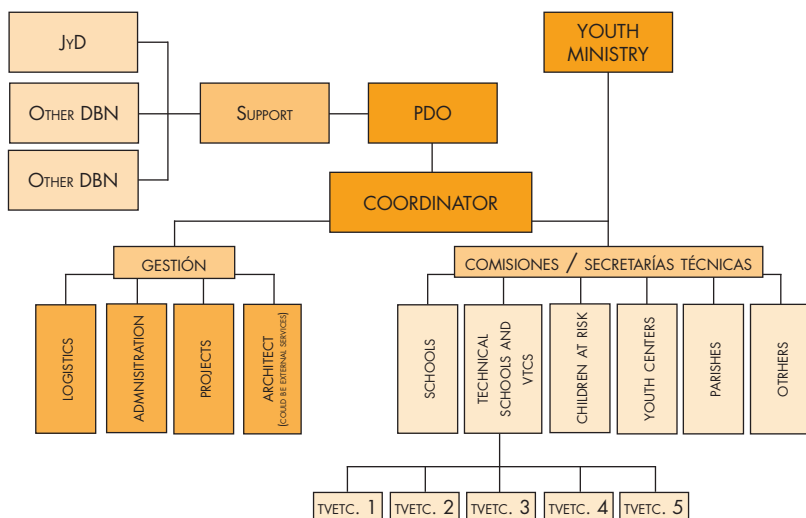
JyD

Other DBN

Other DBN

Support

PDO

YOUTH MINISTRY

COORDINATOR

GESTIÓN

LOGISTICS

ADMINISTRATION

PROJECTS

ARCHITECT (COULD BE EXTERNAL SERVICES)

COMISIONES / SECRETARÍAS TÉCNICAS

SCHOOLS

TECHNICAL SCHOOLS AND VTCS

CHILDREN AT RISK

YOUTH CENTERS

PARISHES

OTRHERS

TVETC. 1

TVETC. 2

TVETC. 3

TVETC. 4

TVETC. 5